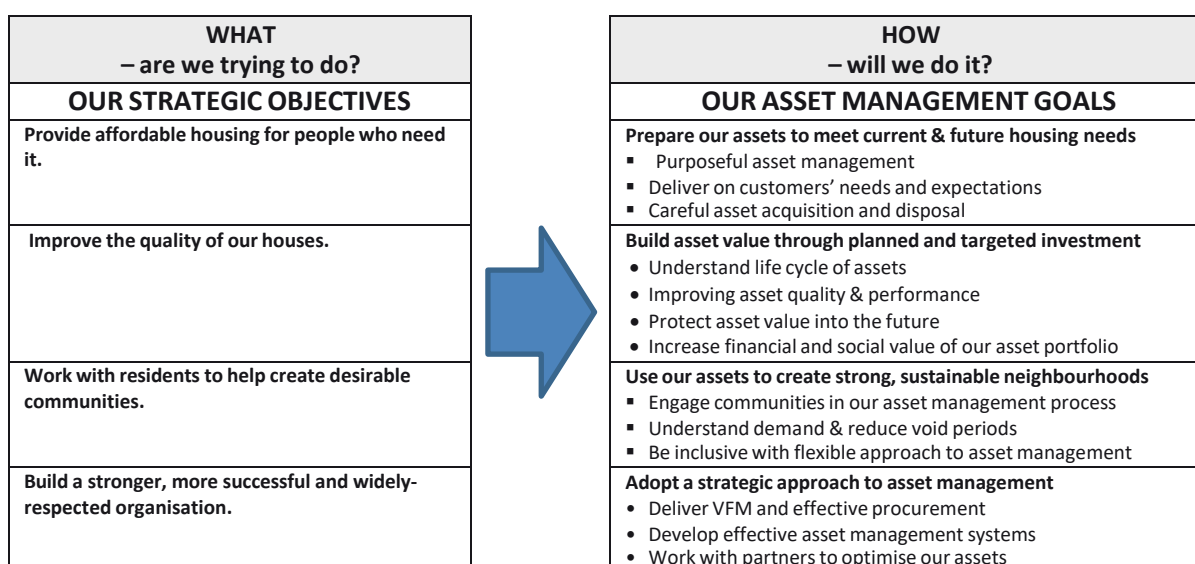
WHAT
– are we trying to do?

OUR STRATEGIC OBJECTIVES

Provide affordable housing for people who need it.

Improve the quality of our houses.

Work with residents to help create desirable communities.

Build a stronger, more successful and widely-respected organisation.

HOW
– will we do it?

OUR ASSET MANAGEMENT GOALS

Prepare our assets to meet current & future housing needs
- Purposeful asset management
- Deliver on customers' needs and expectations
- Careful asset acquisition and disposal

Build asset value through planned and targeted investment
- Understand life cycle of assets
- Improving asset quality & performance
- Protect asset value into the future
- Increase financial and social value of our asset portfolio

Use our assets to create strong, sustainable neighbourhoods
- Engage communities in our asset management process
- Understand demand & reduce void periods
- Be inclusive with flexible approach to asset management

Adopt a strategic approach to asset management
- Deliver VFM and effective procurement
- Develop effective asset management systems
- Work with partners to optimise our assets